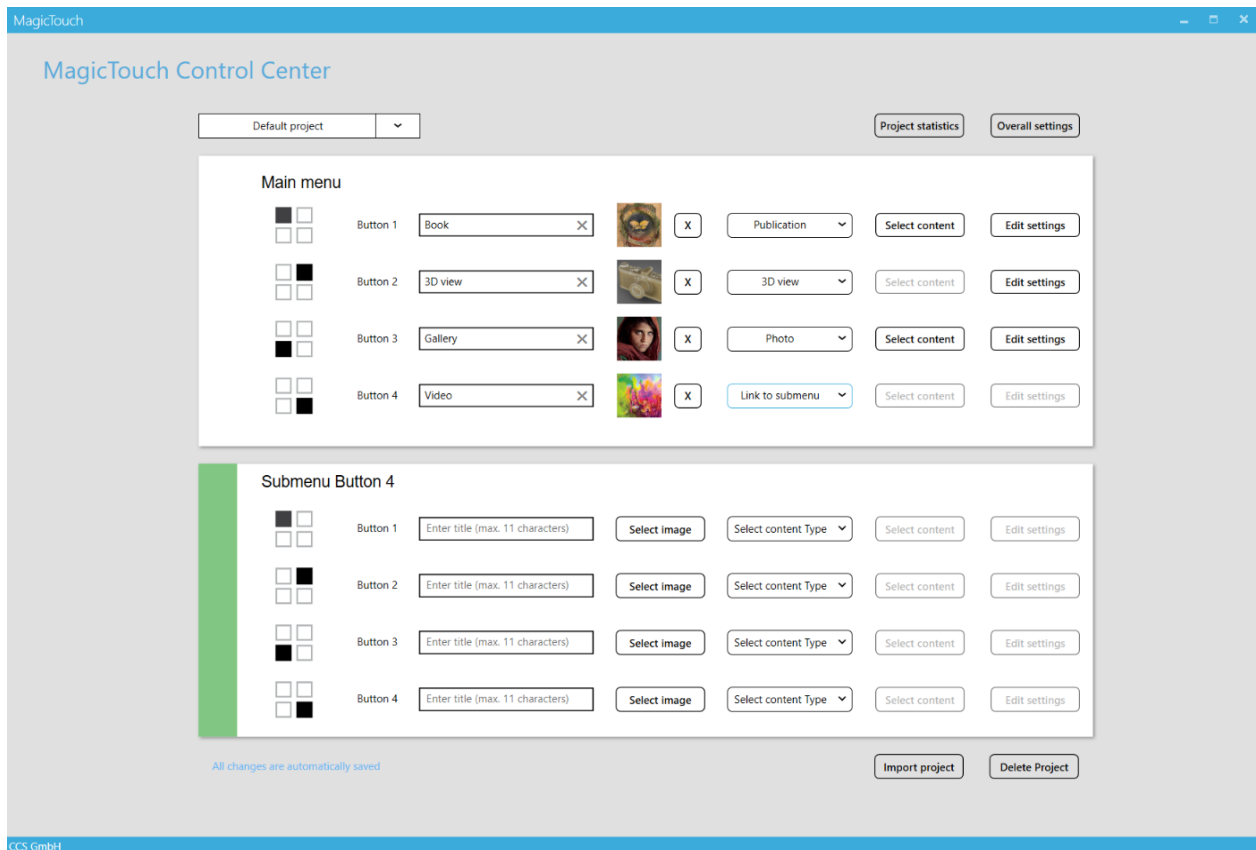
MagicTouch

MagicTouch Control Center

Default project

Project statistics

Overall settings

Main menu

Button 1 Book X Publication Select content Edit settings

Button 2 3D view X 3D view Select content Edit settings

Button 3 Gallery X Photo Select content Edit settings

Button 4 Video X Link to submenu Select content Edit settings

Submenu Button 4

Button 1 Enter title (max. 11 characters) Select image Select content Type Select content Edit settings

Button 2 Enter title (max. 11 characters) Select image Select content Type Select content Edit settings

Button 3 Enter title (max. 11 characters) Select image Select content Type Select content Edit settings

Button 4 Enter title (max. 11 characters) Select image Select content Type Select content Edit settings

All changes are automatically saved

Import project

Delete Project

CCS GmbH